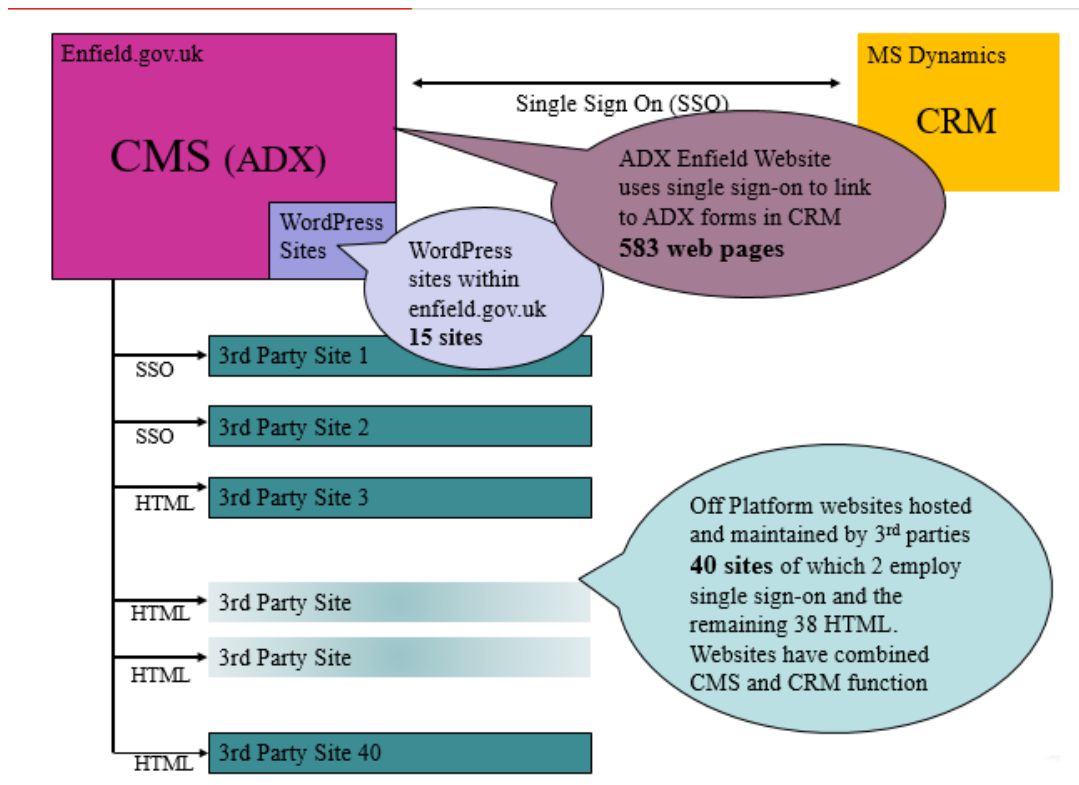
Enfield.gov.uk

CMS (ADX)

WordPress Sites

Single Sign On (SSO)

MS Dynamics

CRM

ADX Enfield Website uses single sign-on to link to ADX forms in CRM **583 web pages**

WordPress sites within enfield.gov.uk **15 sites**

SSO 3rd Party Site 1

SSO 3rd Party Site 2

HTML 3rd Party Site 3

HTML 3rd Party Site

HTML 3rd Party Site

HTML 3rd Party Site 40

Off Platform websites hosted and maintained by 3$^{rd}$ parties **40 sites** of which 2 employ single sign-on and the remaining 38 HTML. Websites have combined CMS and CRM function